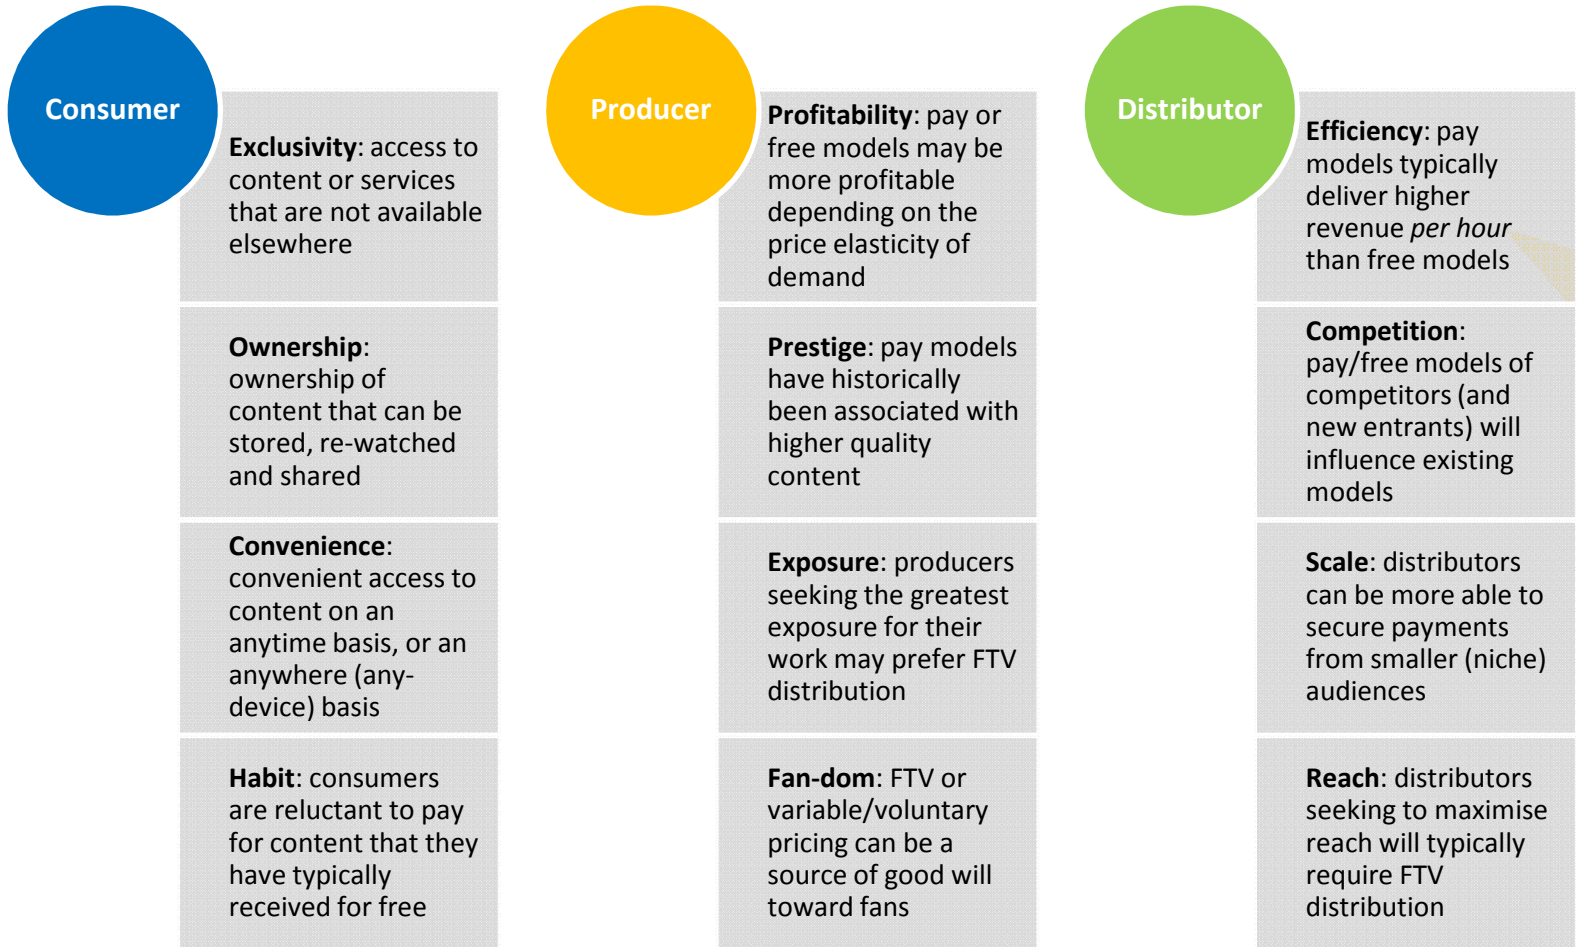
Consumer

**Exclusivity**: access to content or services that are not available elsewhere

**Ownership**: ownership of content that can be stored, re-watched and shared

**Convenience**: convenient access to content on an anytime basis, or an anywhere (any-device) basis

**Habit**: consumers are reluctant to pay for content that they have typically received for free

Producer

**Profitability**: pay or free models may be more profitable depending on the price elasticity of demand

**Prestige**: pay models have historically been associated with higher quality content

**Exposure**: producers seeking the greatest exposure for their work may prefer FTV distribution

**Fan-dom**: FTV or variable/voluntary pricing can be a source of good will toward fans

Distributor

**Efficiency**: pay models typically deliver higher revenue *per hour* than free models

**Competition**: pay/free models of competitors (and new entrants) will influence existing models

**Scale**: distributors can be more able to secure payments from smaller (niche) audiences

**Reach**: distributors seeking to maximise reach will typically require FTV distribution